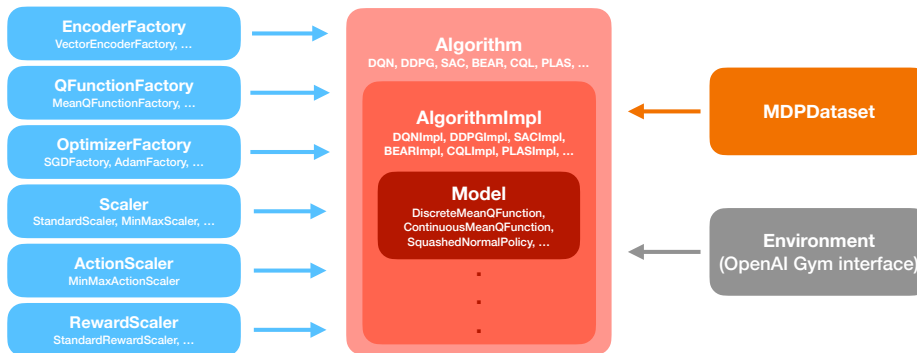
EncoderFactory
VectorEncoderFactory, ...

QFunctionFactory
MeanQFunctionFactory, ...

OptimizerFactory
SGDFactory, AdamFactory, ...

Scaler
StandardScaler, MinMaxScaler, ...

ActionScaler
MinMaxActionScaler

RewardScaler
StandardRewardScaler, ...

Algorithm
DQN, DDPG, SAC, BEAR, CQL, PLAS, ...

AlgorithmImpl
DQNImpl, DDPGImpl, SACImpl, BEARImpl, CQLImpl, PLASImpl, ...

Model
DiscreteMeanQFunction, ContinuousMeanQFunction, SquashedNormalPolicy, ...

.
.
.

MDPDataset

Environment
(OpenAI Gym interface)